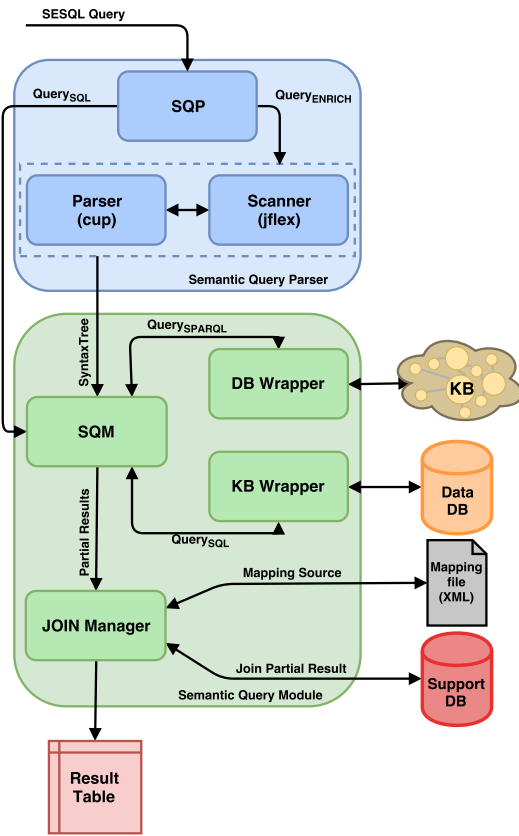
SESQL Query

Query$_{SQL}$

SQP

Query$_{ENRICH}$

Parser (cup)

Scanner (jflex)

Semantic Query Parser

SyntaxTree

Query$_{SPARQL}$

DB Wrapper

KB

SQM

KB Wrapper

Data DB

Partial Results

Query$_{SQL}$

Mapping Source

Mapping file (XML)

JOIN Manager

Join Partial Result

Support DB

Semantic Query Module

Result Table